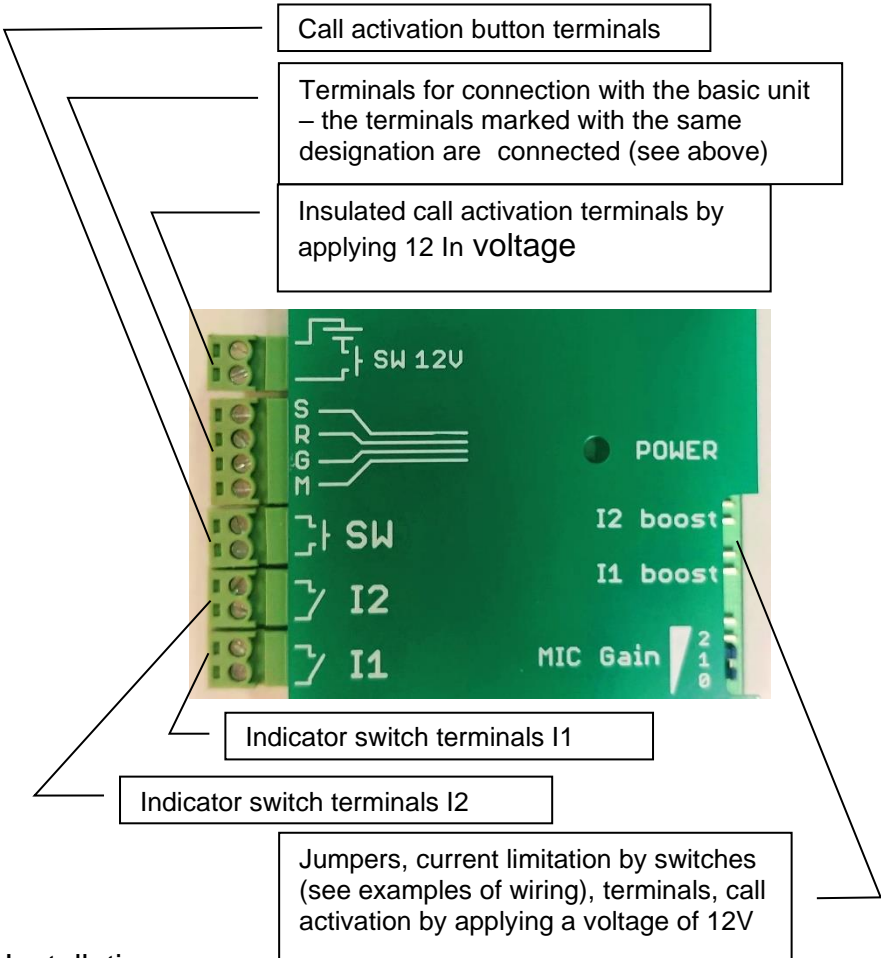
Call activation button terminals

Terminals for connection with the basic unit – the terminals marked with the same designation are connected (see above)

Insulated call activation terminals by applying 12 In voltage

SW 12V

S
R
G
M

POWER

SW

I2 boost

I1 boost

I2

I1

MIC Gain

2
1
0

Indicator switch terminals I1

Indicator switch terminals I2

Jumpers, current limitation by switches (see examples of wiring), terminals, call activation by applying a voltage of 12V

Installation